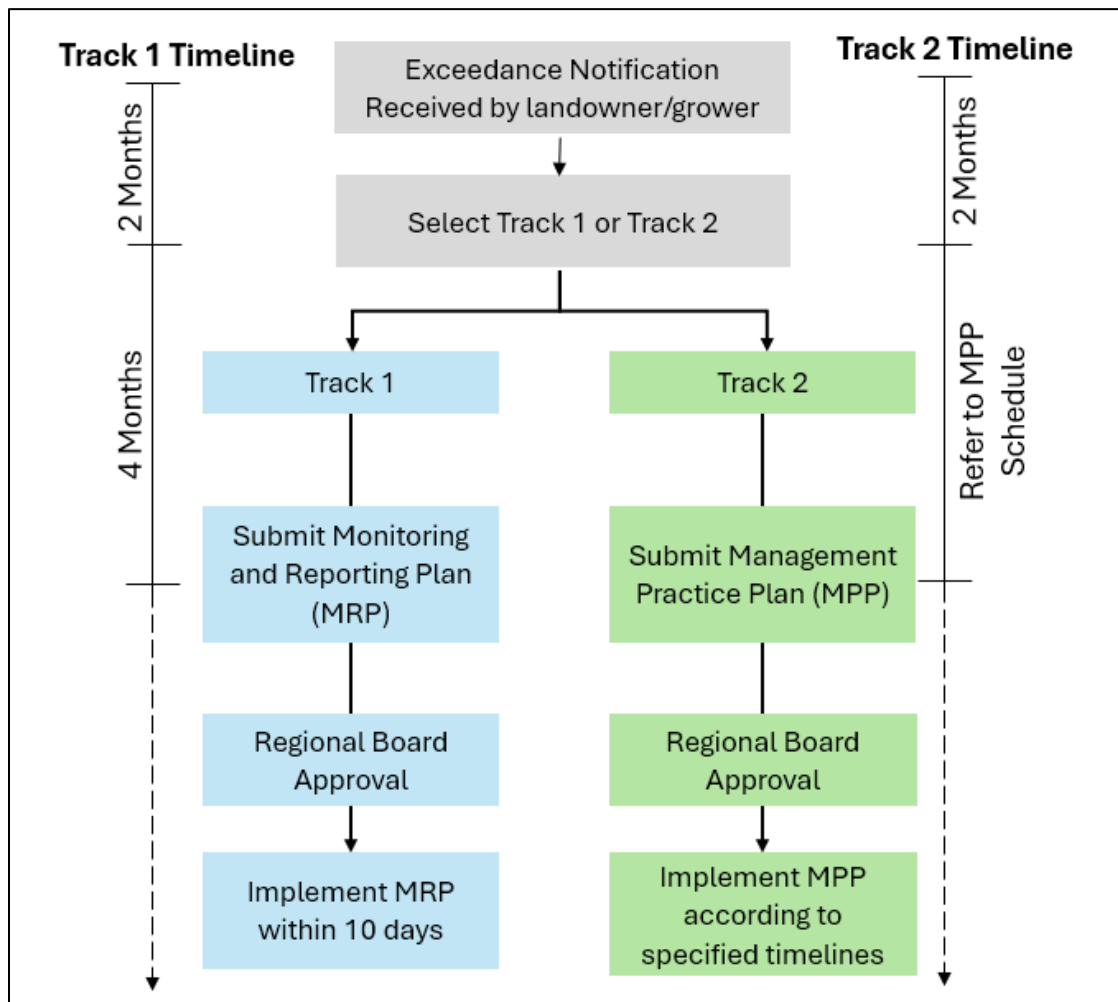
Track 1 Timeline

2 Months

4 Months

Exceedance Notification Received by landowner/grower

Select Track 1 or Track 2

Track 2 Timeline

2 Months

Refer to MPP Schedule

Track 1

Submit Monitoring and Reporting Plan (MRP)

Regional Board Approval

Implement MRP within 10 days

Track 2

Submit Management Practice Plan (MPP)

Regional Board Approval

Implement MPP according to specified timelines